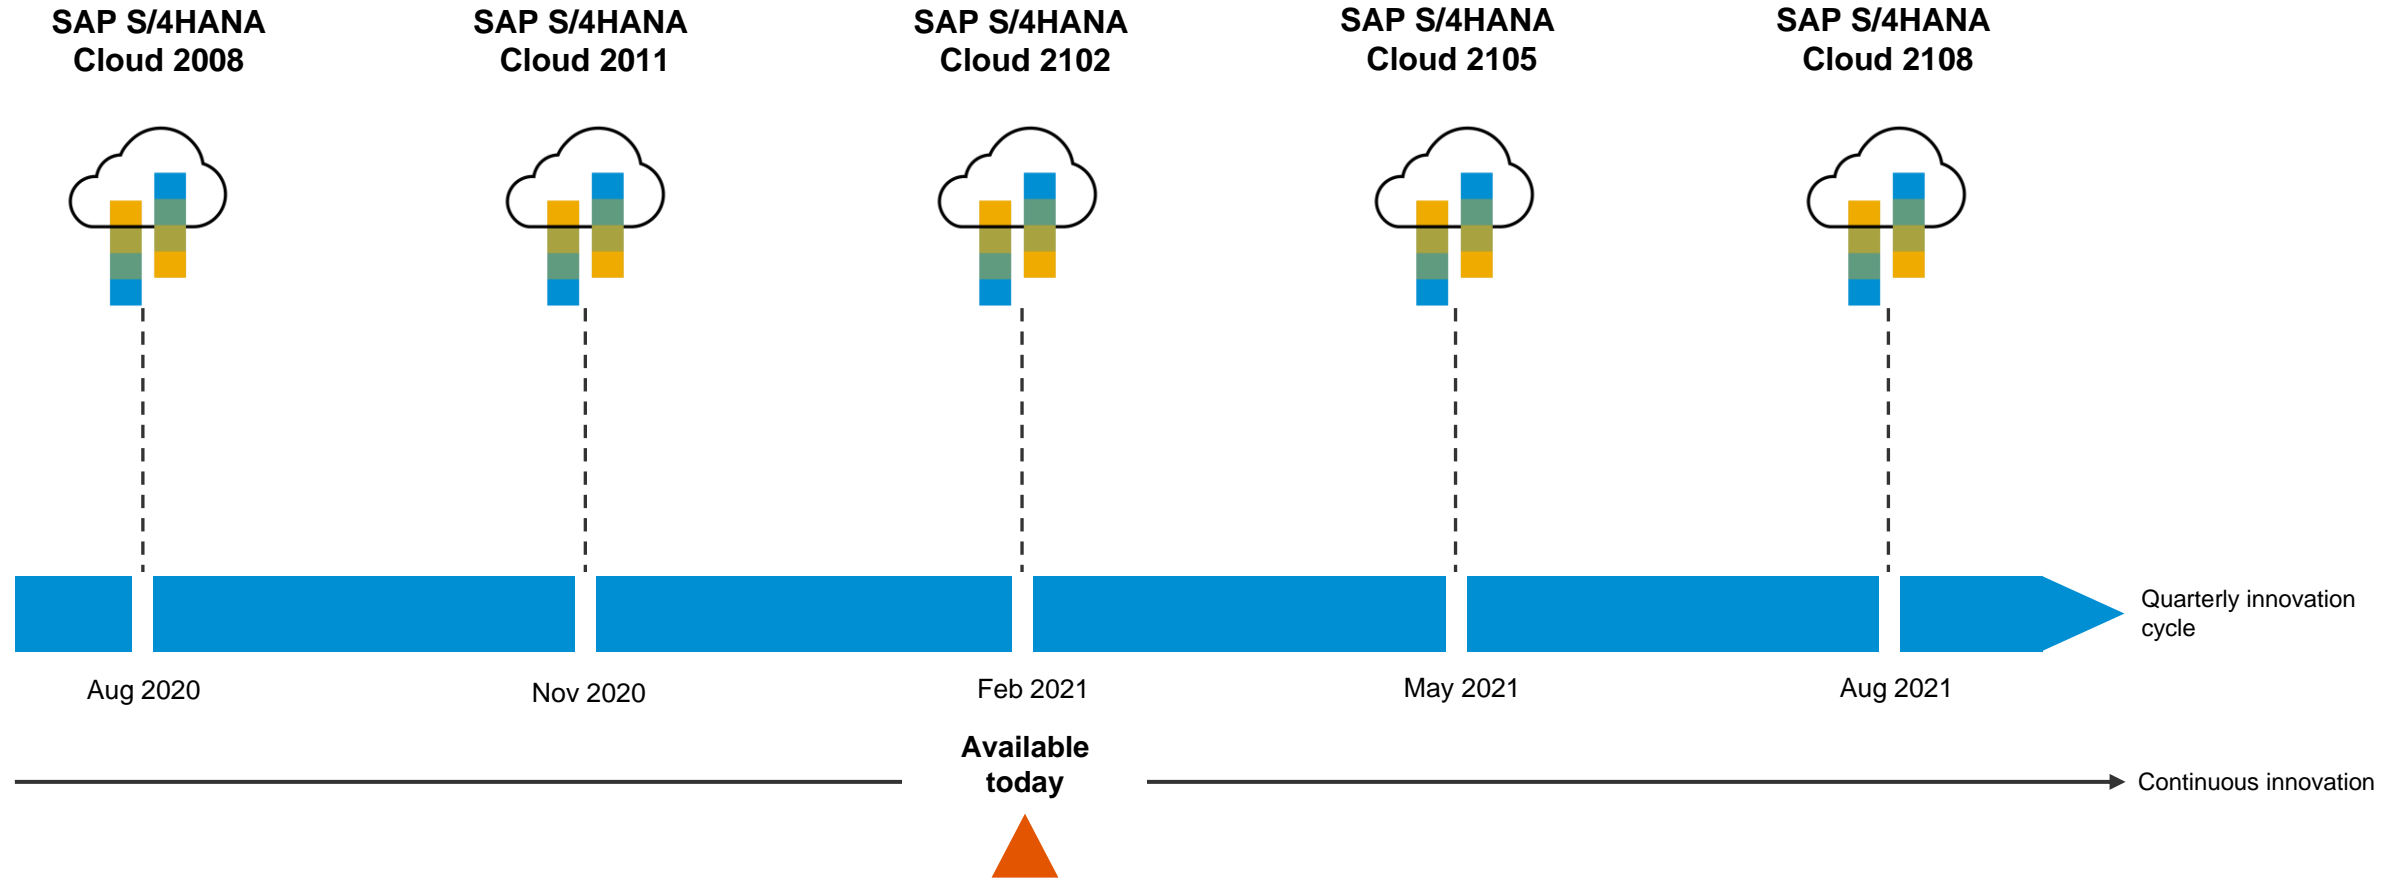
SAP S/4HANA Cloud 2008

SAP S/4HANA Cloud 2011

SAP S/4HANA Cloud 2102

SAP S/4HANA Cloud 2105

SAP S/4HANA Cloud 2108

Quarterly innovation cycle

Aug 2020

Nov 2020

Feb 2021

May 2021

Aug 2021

Available today

Continuous innovation